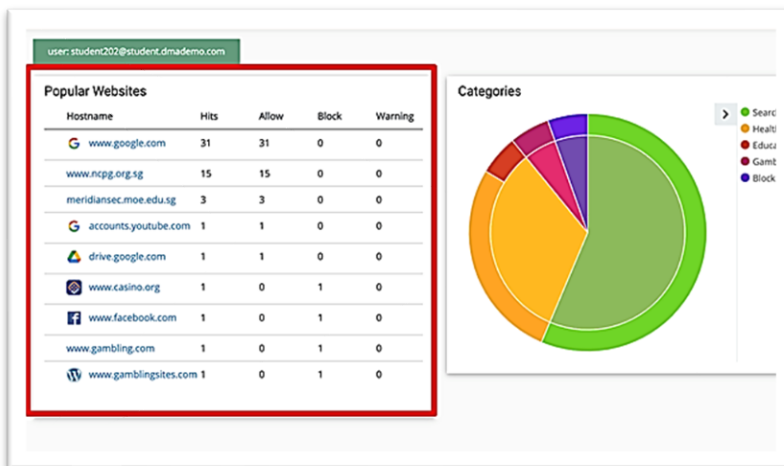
user: student202@student.dmademo.com

Popular Websites

| Hostname | Hits | Allow | Block | Warning |
|---|---|---|---|---|
| www.google.com | 31 | 31 | 0 | 0 |
| www.ncpg.org.sg | 15 | 15 | 0 | 0 |
| meridiansec.moe.edu.sg | 3 | 3 | 0 | 0 |
| accounts.youtube.com | 1 | 1 | 0 | 0 |
| drive.google.com | 1 | 1 | 0 | 0 |
| www.casino.org | 1 | 0 | 1 | 0 |
| www.facebook.com | 1 | 0 | 1 | 0 |
| www.gambling.com | 1 | 0 | 1 | 0 |
| www.gamblingsites.com | 1 | 0 | 1 | 0 |

Categories

Searc
Healt
Educa
Gamb
Block